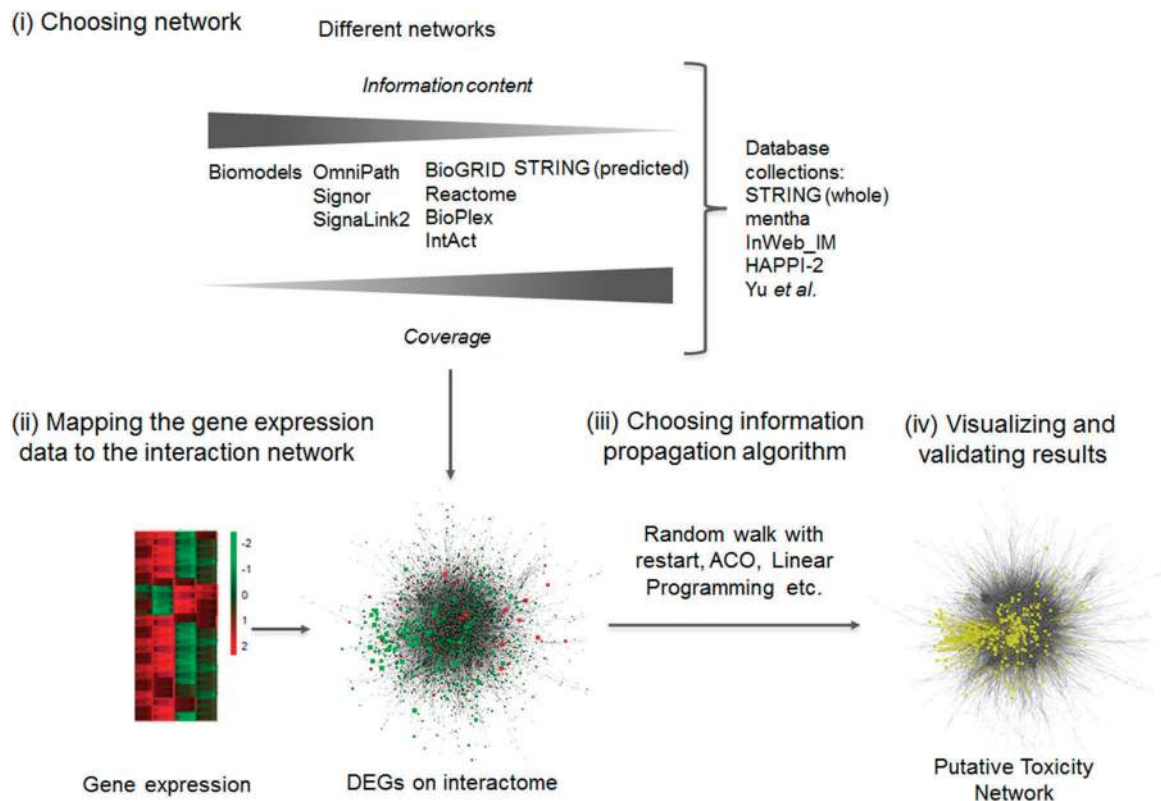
(i) Choosing network

Different networks

Information content

Biomodels OmniPath Signor SignaLink2

BioGRID Reactome BioPlex IntAct

STRING (predicted)

Coverage

Database collections: STRING (whole) mentha InWeb_IM HAPPI-2 Yu et al.

(ii) Mapping the gene expression data to the interaction network

(iii) Choosing information propagation algorithm

(iv) Visualizing and validating results

-2
-1
0
1
2

Random walk with restart, ACO, Linear Programming etc.

Gene expression

DEGs on interactome

Putative Toxicity Network